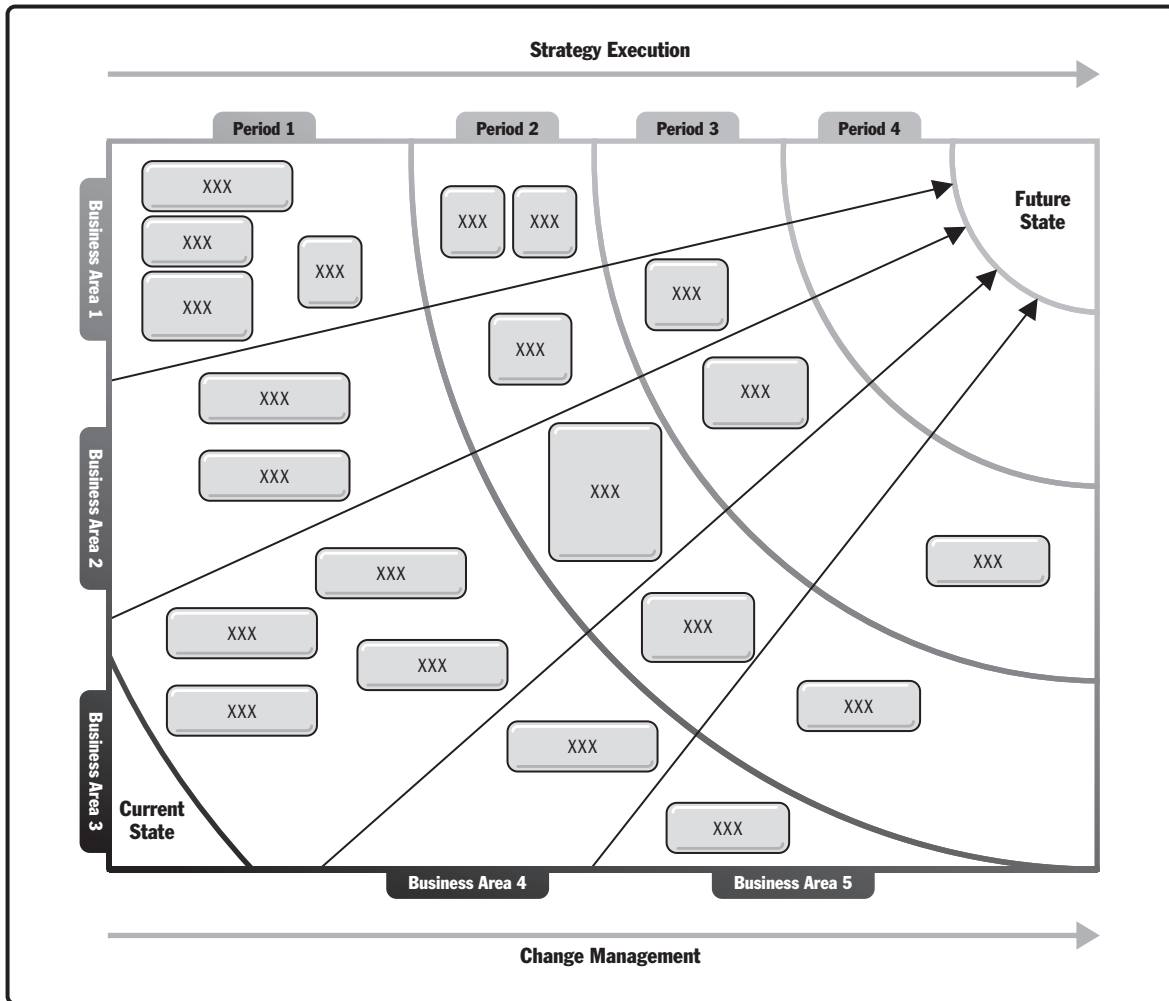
Strategy Execution

Period 1
Period 2
Period 3
Period 4

Business Area 1
Business Area 2
Business Area 3

XXX
XXX
XXX
XXX
XXX
XXX
XXX
XXX
XXX
XXX
XXX
XXX
XXX
XXX
XXX
XXX
XXX
XXX
XXX
XXX
XXX
XXX

Future State

Current State

Business Area 4
Business Area 5

Change Management